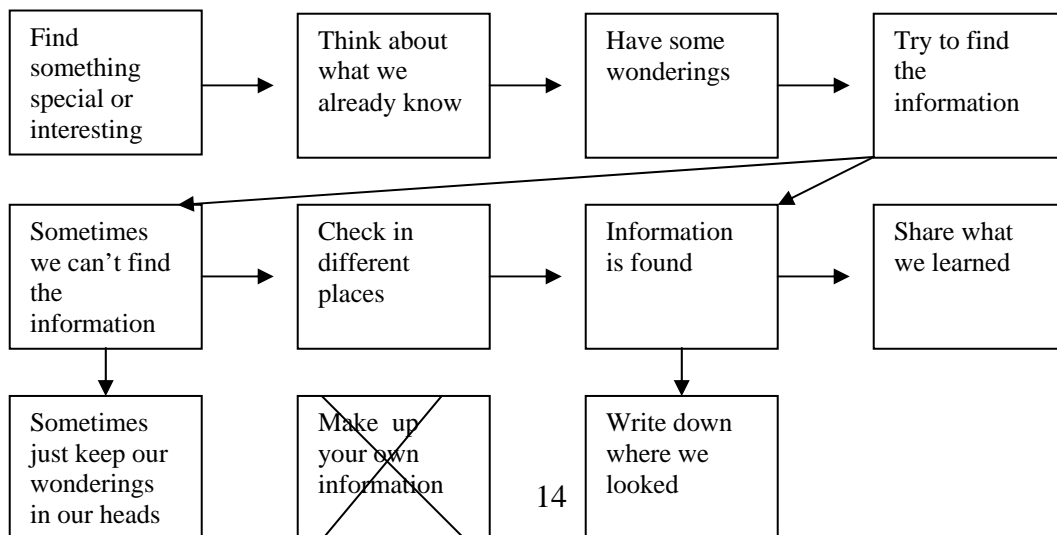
Find something special or interesting

Think about what we already know

Have some wonderings

Try to find the information

Sometimes we can't find the information

Check in different places

Information is found

Share what we learned

Sometimes just keep our wonderings in our heads

Make up your own information

Write down where we looked

14